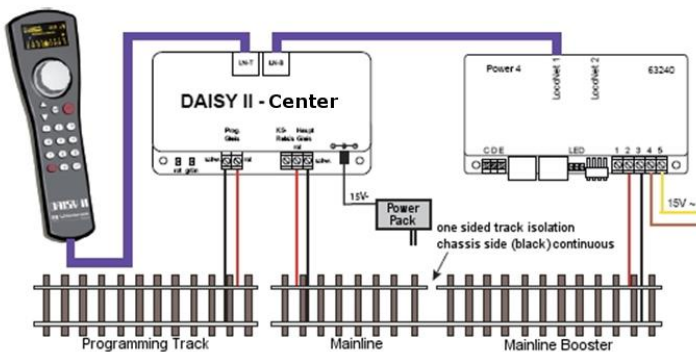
LN-T LN-B

DAISY II - Center

Prog. Gleis

KS-Relais

Haupt Gleis

rot

schw.

rot

schw.

rot

grün

15V-

Power Pack

Power 4

Loconet 1

Loconet 2

63240

C D E

LED

1 2 3 4 5

15V ~

one sided track isolation
chassis side (black) continuous

DAISY II

Programming Track

Mainline

Mainline Booster